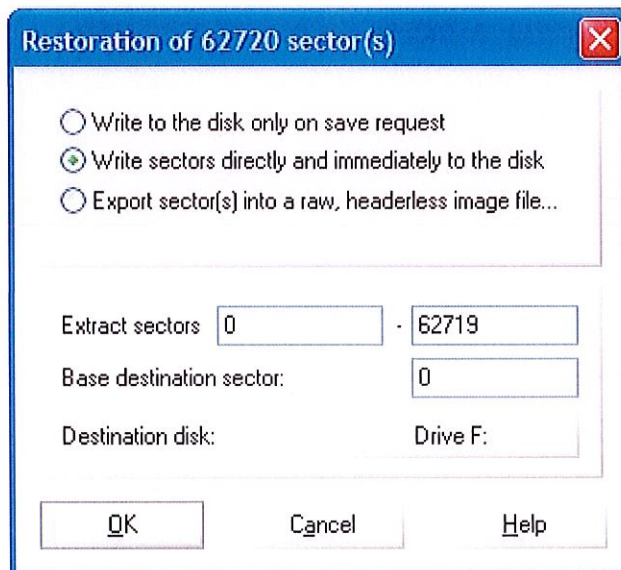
Restoration of 62720 sector(s)

Write to the disk only on save request

Write sectors directly and immediately to the disk

Export sector(s) into a raw, headerless image file...

Extract sectors 0 - 62719

Base destination sector: 0

Destination disk: Drive F:

OK Cancel Help